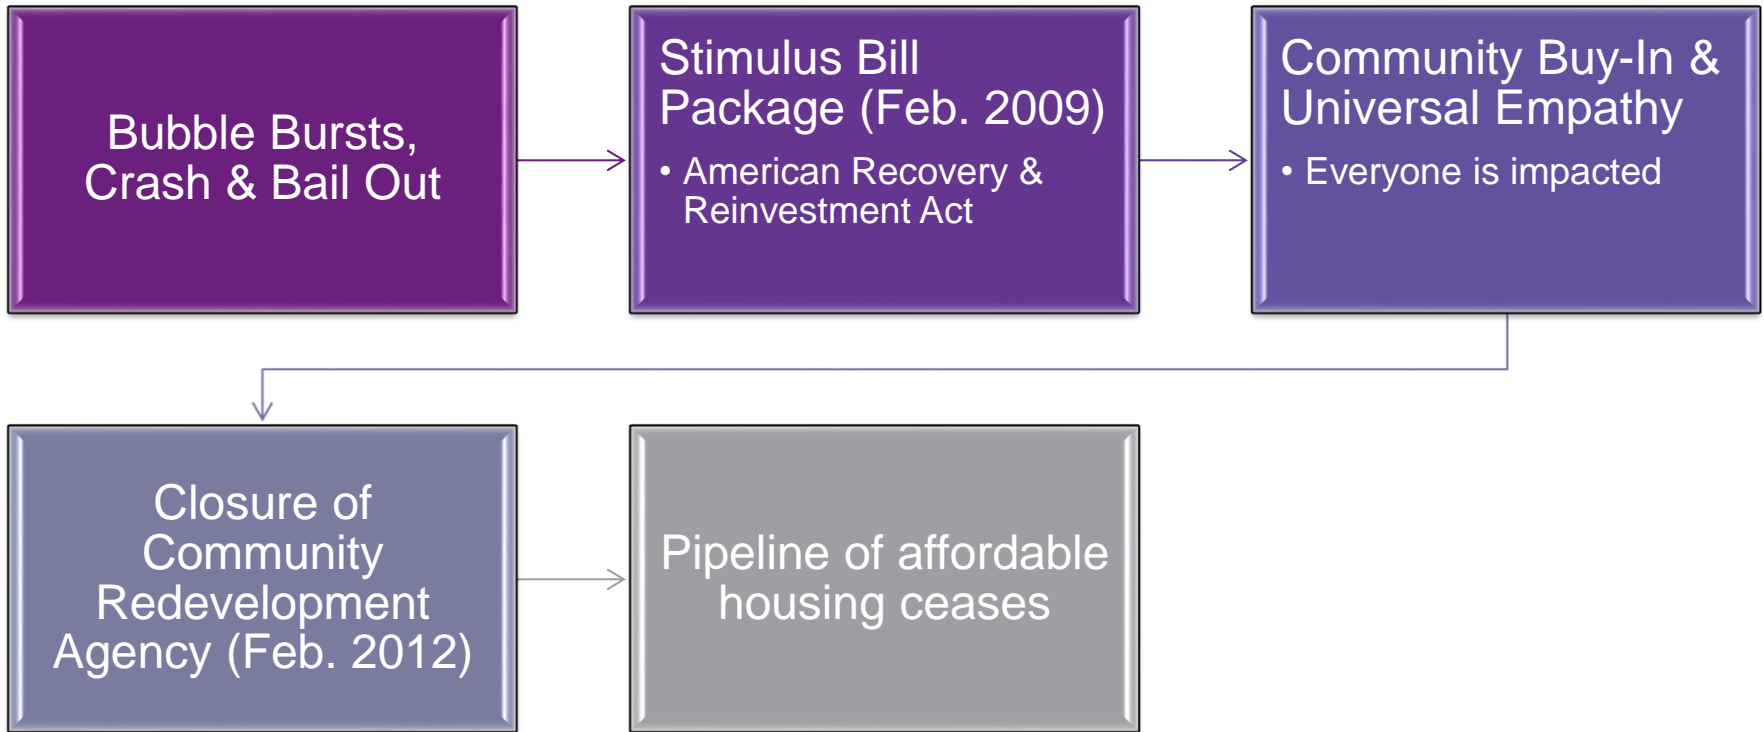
Bubble Bursts, Crash & Bail Out

Stimulus Bill Package (Feb. 2009)

• American Recovery & Reinvestment Act

Community Buy-In & Universal Empathy

• Everyone is impacted

Closure of Community Redevelopment Agency (Feb. 2012)

Pipeline of affordable housing ceases